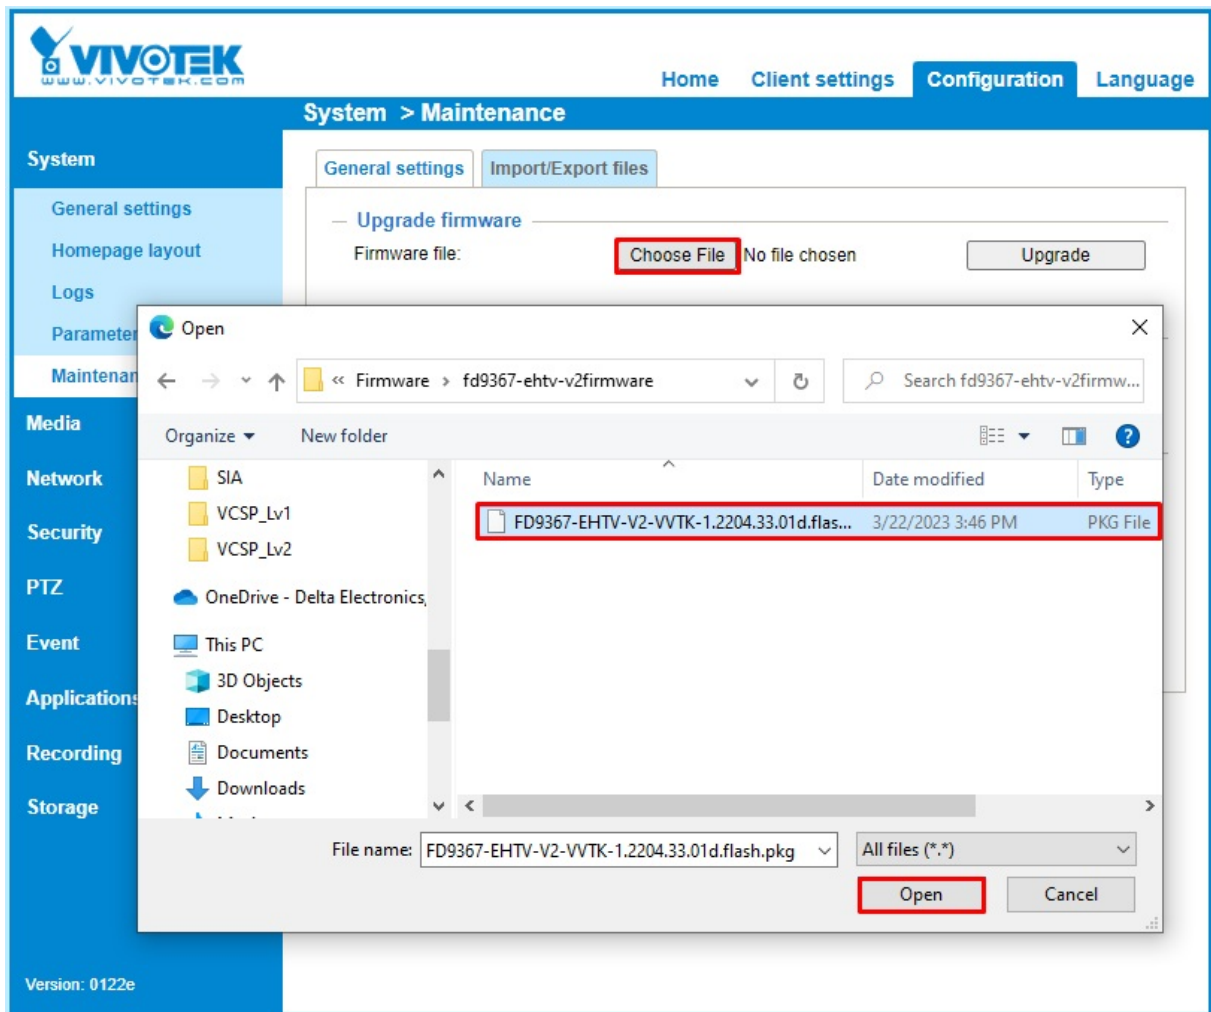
VIVOTEK
www.vivotek.com

Home Client settings Configuration Language

System > Maintenance

System
General settings
Homepage layout
Logs
Parameter
Maintenan
Media
Network
Security
PTZ
Event
Applications
Recording
Storage

Version: 0122e

General settings Import/Export files

Upgrade firmware
Firmware file: Choose File No file chosen Upgrade

Open

« Firmware › fd9367-ehtv-v2firmware

Search fd9367-ehtv-v2firmw...

Organize ▾ New folder

SIA
VCSP_Lv1
VCSP_Lv2
OneDrive - Delta Electronics,
This PC
3D Objects
Desktop
Documents
Downloads

| Name | Date modified | Type |
|---|---|---|
| FD9367-EHTV-V2-VVTK-1.2204.33.01d.flas... | 3/22/2023 3:46 PM | PKG File |

File name: FD9367-EHTV-V2-VVTK-1.2204.33.01d.flash.pkg
All files (*.*)
Open Cancel